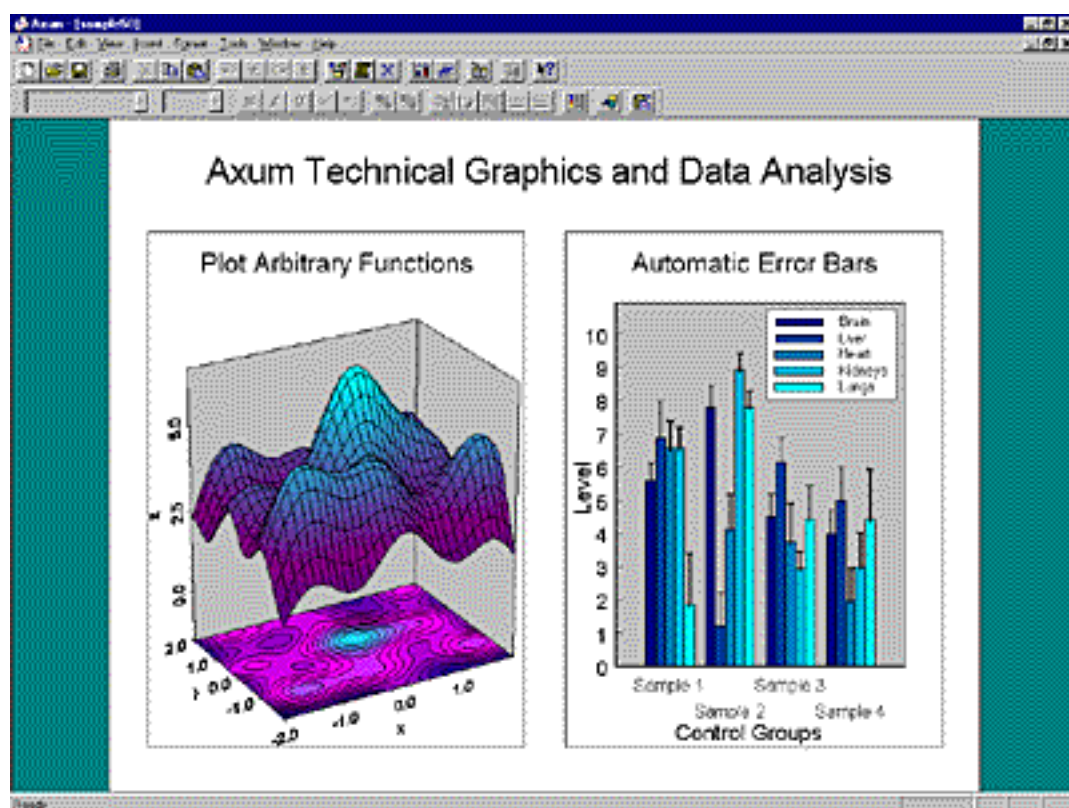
Axum - [sample50]

File Edit View Insert Format Tools Window Help

Axum Technical Graphics and Data Analysis

Plot Arbitrary Functions

z

5.0

2.5

0.0

2.0

1.0

y 0.0

-1.0

-2.0

-1.0

0.0

1.0

x

Automatic Error Bars

Brain

Liver

Heart

Kidneys

Lungs

10

9

8

7

6

5

4

3

2

1

0

Level

Sample 1

Sample 2

Sample 3

Sample 4

Control Groups

Ready